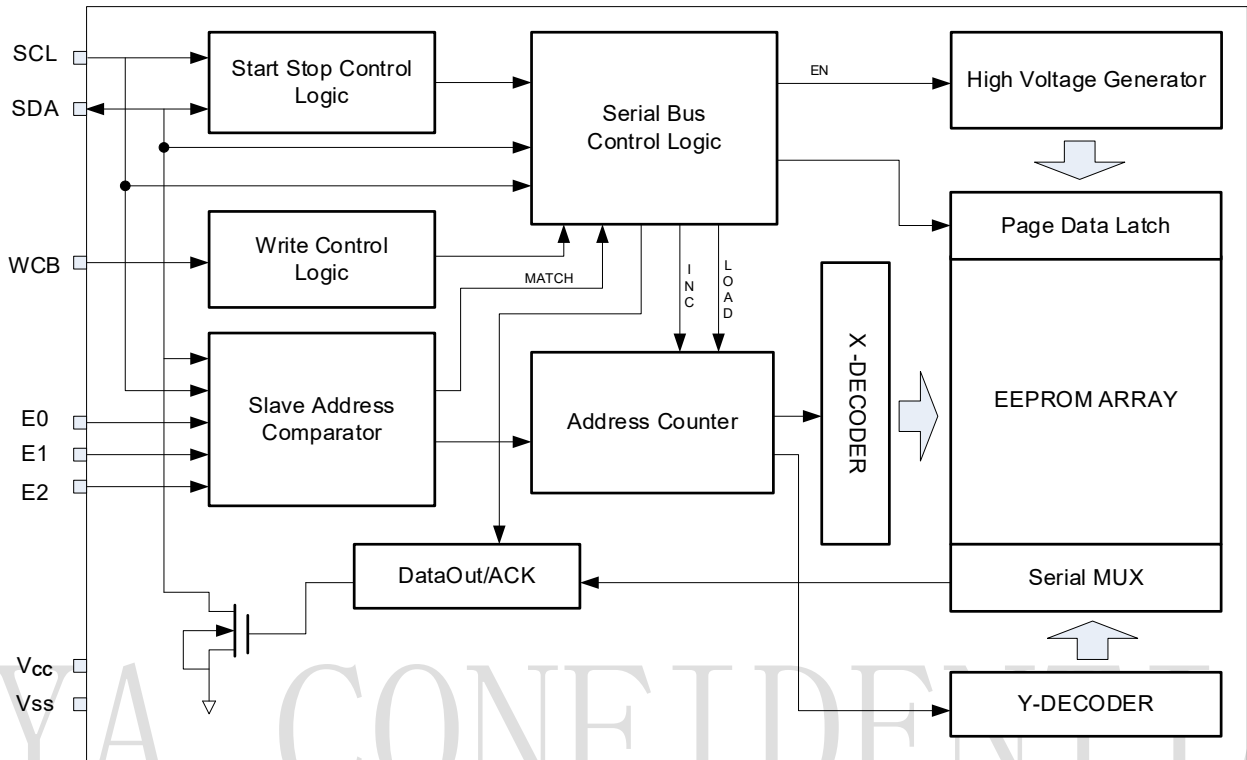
SCL
SDA
WCB
E0
E1
E2
$V_{CC}$
Vss

Start Stop Control Logic

Serial Bus Control Logic

EN

High Voltage Generator

Page Data Latch

Write Control Logic

MATCH

I N C

L O A D

X-DECODER

Slave Address Comparator

Address Counter

EEPROM ARRAY

DataOut/ACK

Serial MUX

Y-DECODER

YA CONFIDENT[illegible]